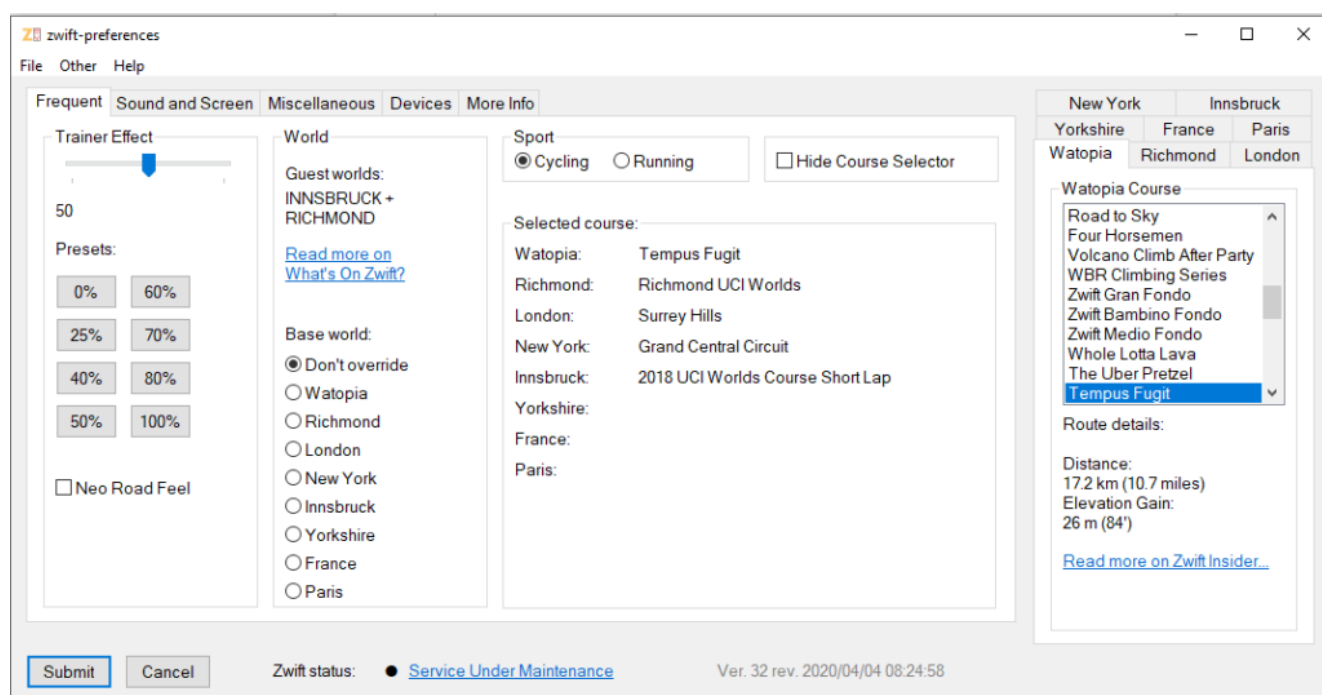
zwift-preferences

File Other Help

Frequent | Sound and Screen | Miscellaneous | Devices | More Info

Trainer Effect

50

Presets:

0% 60%
25% 70%
40% 80%
50% 100%

Neo Road Feel

World

Guest worlds:
INNSBRUCK + RICHMOND

Read more on What's On Zwift?

Base world:
Don't override
Watopia
Richmond
London
New York
Innsbruck
Yorkshire
France
Paris

Sport
Cycling Running

Hide Course Selector

Selected course:

| | |
|---|---|
| Watopia: | Tempus Fugit |
| Richmond: | Richmond UCI Worlds |
| London: | Surrey Hills |
| New York: | Grand Central Circuit |
| Innsbruck: | 2018 UCI Worlds Course Short Lap |
| Yorkshire: | |
| France: | |
| Paris: | |

New York | Innsbruck
Yorkshire | France | Paris
Watopia | Richmond | London

Watopia Course
Road to Sky
Four Horsemen
Volcano Climb After Party
WBR Climbing Series
Zwift Gran Fondo
Zwift Bambino Fondo
Zwift Medio Fondo
Whole Lotta Lava
The Uber Pretzel
Tempus Fugit

Route details:

Distance:
17.2 km (10.7 miles)
Elevation Gain:
26 m (84')

Read more on Zwift Insider...

Submit Cancel Zwift status: Service Under Maintenance Ver. 32 rev. 2020/04/04 08:24:58